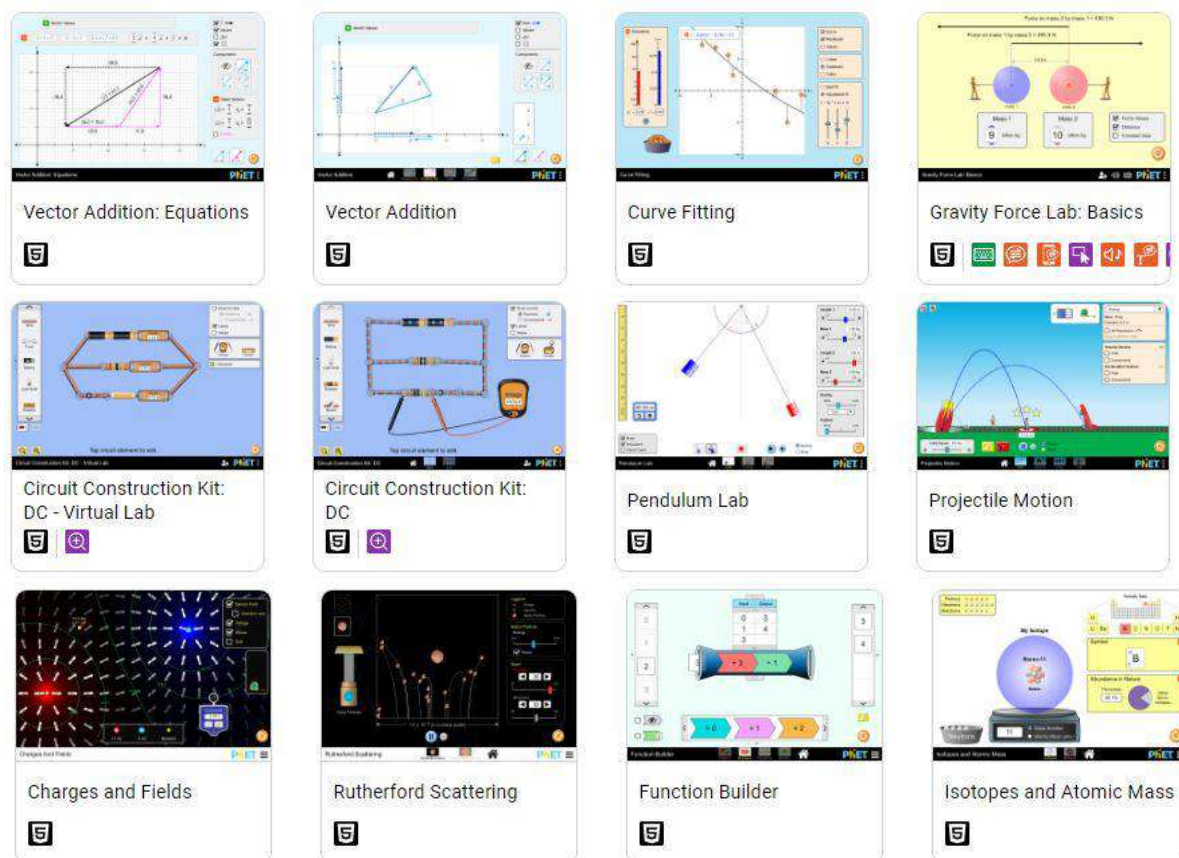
Vector Addition: Equations

Vector Addition

Curve Fitting

Gravity Force Lab: Basics

Circuit Construction Kit: DC - Virtual Lab

Circuit Construction Kit: DC

Pendulum Lab

Projectile Motion

Charges and Fields

Rutherford Scattering

Function Builder

Isotopes and Atomic Mass